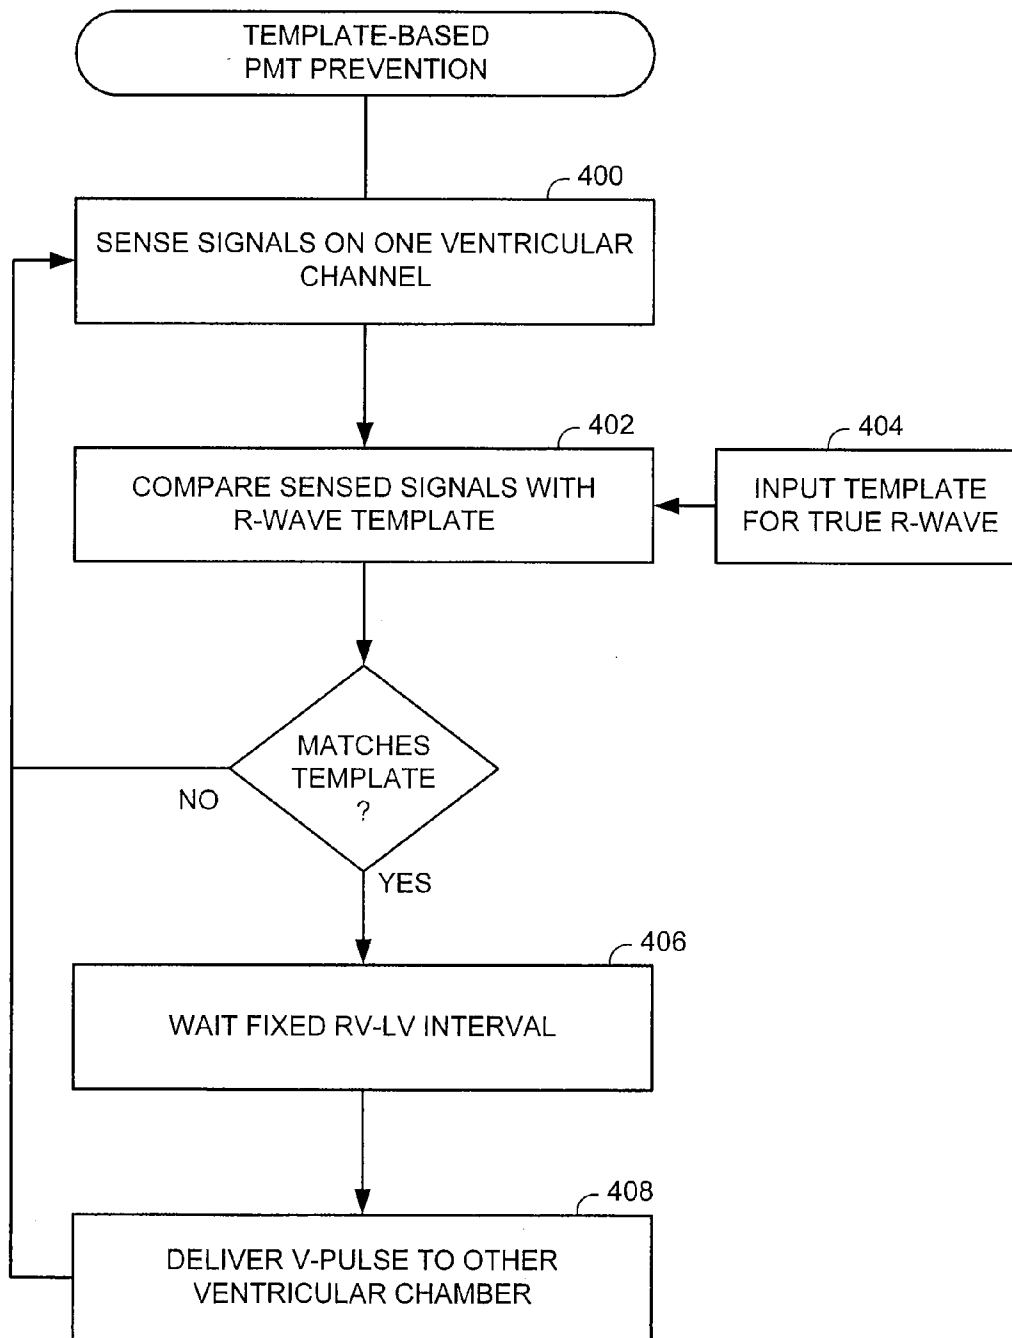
TEMPLATE-BASED PMT PREVENTION

400

SENSE SIGNALS ON ONE VENTRICULAR CHANNEL

402

COMPARE SENSED SIGNALS WITH R-WAVE TEMPLATE

404

INPUT TEMPLATE FOR TRUE R-WAVE

MATCHES TEMPLATE ?

NO

YES

406

WAIT FIXED RV-LV INTERVAL

408

DELIVER V-PULSE TO OTHER VENTRICULAR CHAMBER